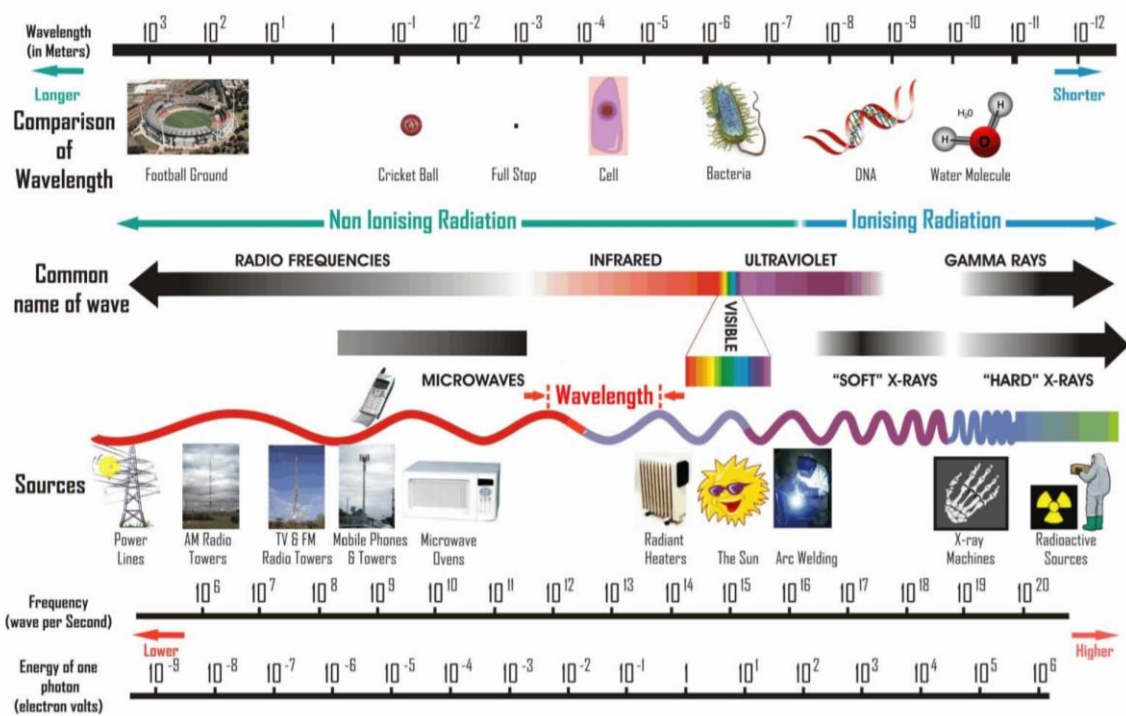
Wavelength (in Meters)

$10^3$ $10^2$ $10^1$ 1 $10^{-1}$ $10^{-2}$ $10^{-3}$ $10^{-4}$ $10^{-5}$ $10^{-6}$ $10^{-7}$ $10^{-8}$ $10^{-9}$ $10^{-10}$ $10^{-11}$ $10^{-12}$

Longer

Shorter

Comparison of Wavelength

Football Ground

Cricket Ball

Full Stop

Cell

Bacteria

DNA

$H_2O$

Water Molecule

Non Ionising Radiation

Ionising Radiation

Common name of wave

RADIO FREQUENCIES

INFRARED

ULTRAVIOLET

GAMMA RAYS

VISIBLE

MICROWAVES

Wavelength

"SOFT" X-RAYS

"HARD" X-RAYS

Sources

Power Lines

AM Radio Towers

TV & FM Radio Towers

Mobile Phones & Towers

Microwave Ovens

Radiant Heaters

The Sun

Arc Welding

X-ray Machines

Radioactive Sources

Frequency (wave per Second)

$10^6$ $10^7$ $10^8$ $10^9$ $10^{10}$ $10^{11}$ $10^{12}$ $10^{13}$ $10^{14}$ $10^{15}$ $10^{16}$ $10^{17}$ $10^{18}$ $10^{19}$ $10^{20}$

Lower

Higher

Energy of one photon (electron volts)

$10^{-9}$ $10^{-8}$ $10^{-7}$ $10^{-6}$ $10^{-5}$ $10^{-4}$ $10^{-3}$ $10^{-2}$ $10^{-1}$ 1 $10^1$ $10^2$ $10^3$ $10^4$ $10^5$ $10^6$